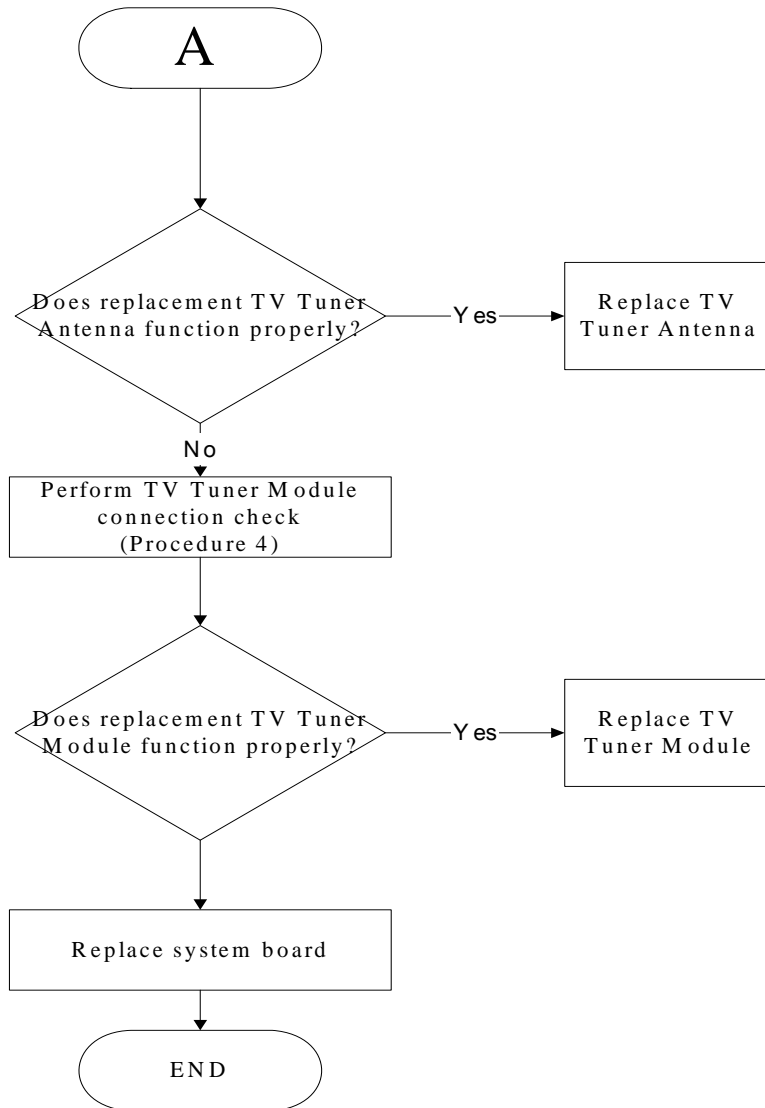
A

Does replacement TV Tuner Antenna function properly?

Yes

Replace TV Tuner Antenna

No

Perform TV Tuner Module connection check (Procedure 4)

Does replacement TV Tuner Module function properly?

Yes

Replace TV Tuner Module

Replace system board

END